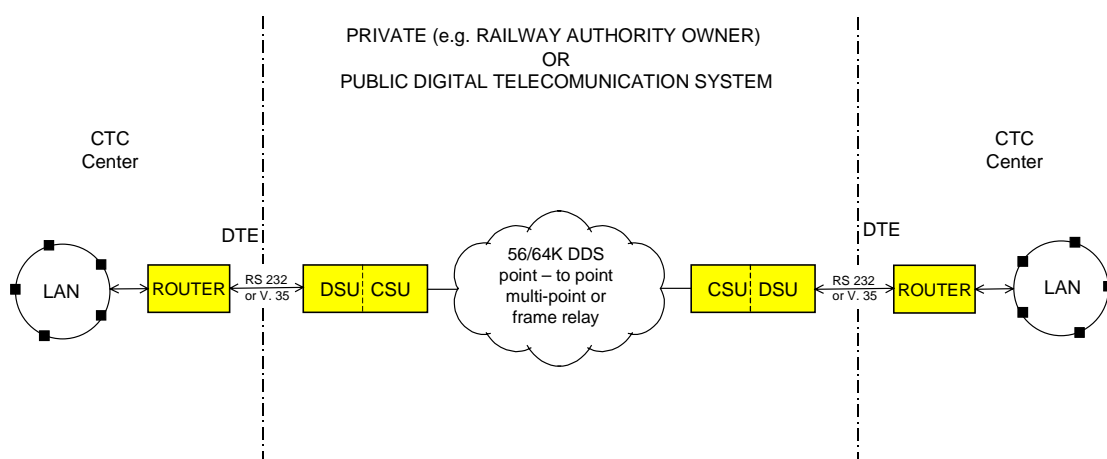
PRIVATE (e.g. RAILWAY AUTHORITY OWNER)
OR
PUBLIC DIGITAL TELECOMUNICATION SYSTEM

CTC
Center

CTC
Center

DTE

DTE

LAN

ROUTER

RS 232
or V. 35

DSU

CSU

56/64K DDS
point – to point
multi-point or
frame relay

CSU

DSU

RS 232
or V. 35

ROUTER

LAN